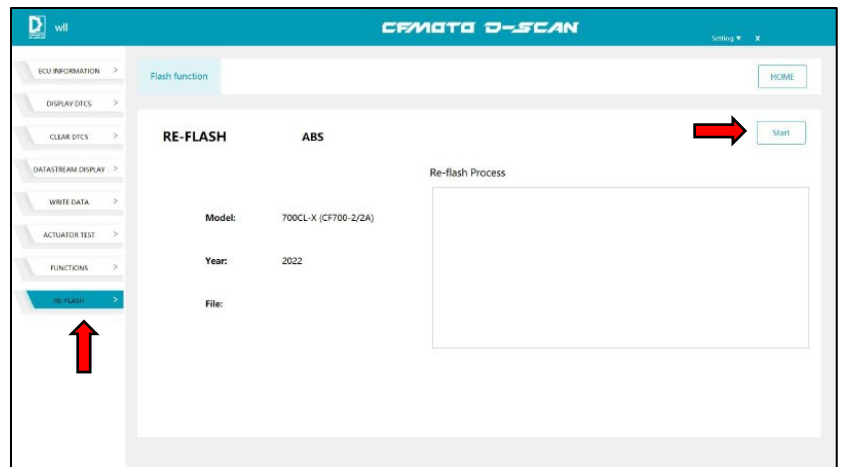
wll

CFMOTO D-SCAN

Setting ▼ X

ECU INFORMATION >

DISPLAY DTCS >

CLEAR DTCS >

DATASTREAM DISPLAY >

WRITE DATA >

ACTUATOR TEST >

FUNCTIONS >

RE-FLASH >

Flash function

HOME

RE-FLASH ABS

Start

Re-flash Process

Model: 700CL-X (CF700-2/2A)

Year: 2022

File: